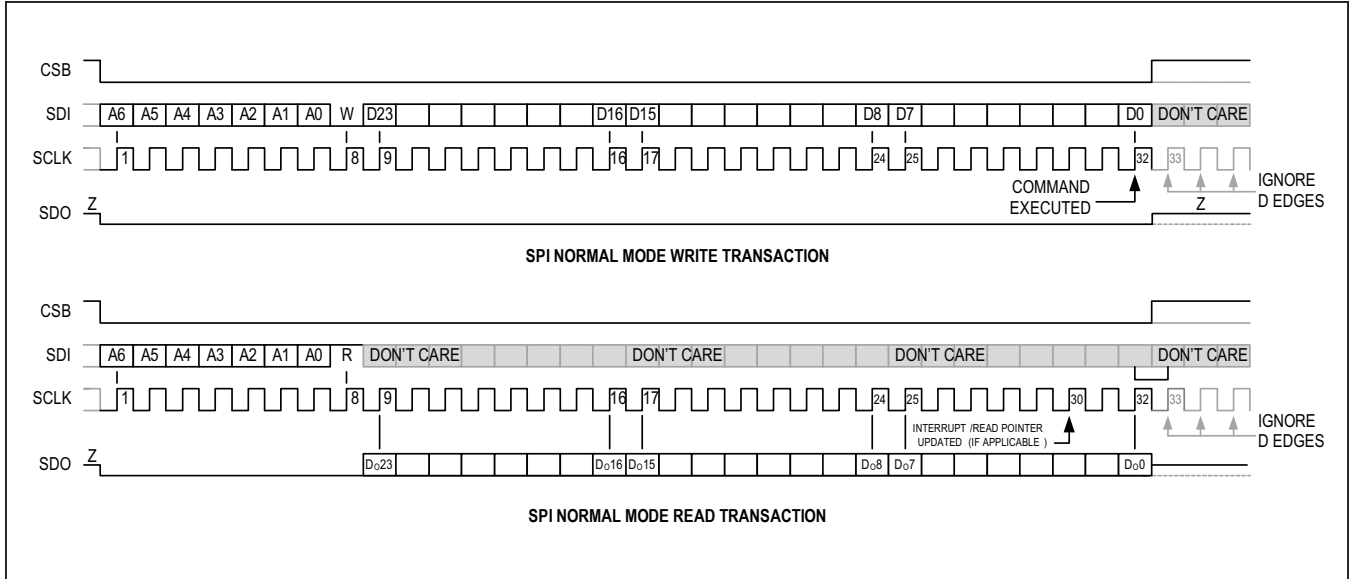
CSB

SDI A6 A5 A4 A3 A2 A1 A0 W D23 D16 D15 D8 D7 D0 DON'T CARE

SCLK 1 8 9 16 17 24 25 32 33

COMMAND EXECUTED

IGNORE D EDGES

SDO Z Z

SPI NORMAL MODE WRITE TRANSACTION

CSB

SDI A6 A5 A4 A3 A2 A1 A0 R DON'T CARE DON'T CARE DON'T CARE DON'T CARE

SCLK 1 8 9 16 17 24 25 30 32 33

INTERRUPT /READ POINTER UPDATED (IF APPLICABLE )

IGNORE D EDGES

SDO Z $D_O23$ $D_O16$ $D_O15$ $D_O8$ $D_O7$ $D_O0$

SPI NORMAL MODE READ TRANSACTION